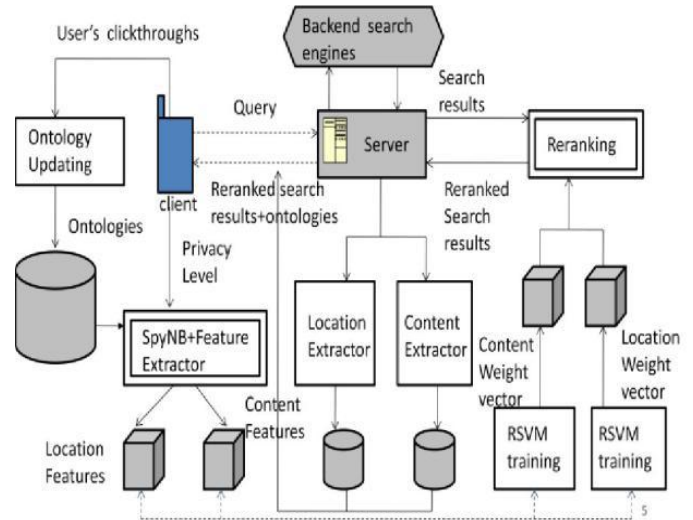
User's clickthroughs

Backend search engines

Search results

Query

Server

Reranking

Ontology Updating

client

Reranked search results+ontologies

Reranked Search results

Ontologies

Privacy Level

SpyNB+Feature Extractor

Location Extractor

Content Extractor

Content Weight vector

Location Weight vector

Content Features

Location Features

RSVM training

RSVM training

5